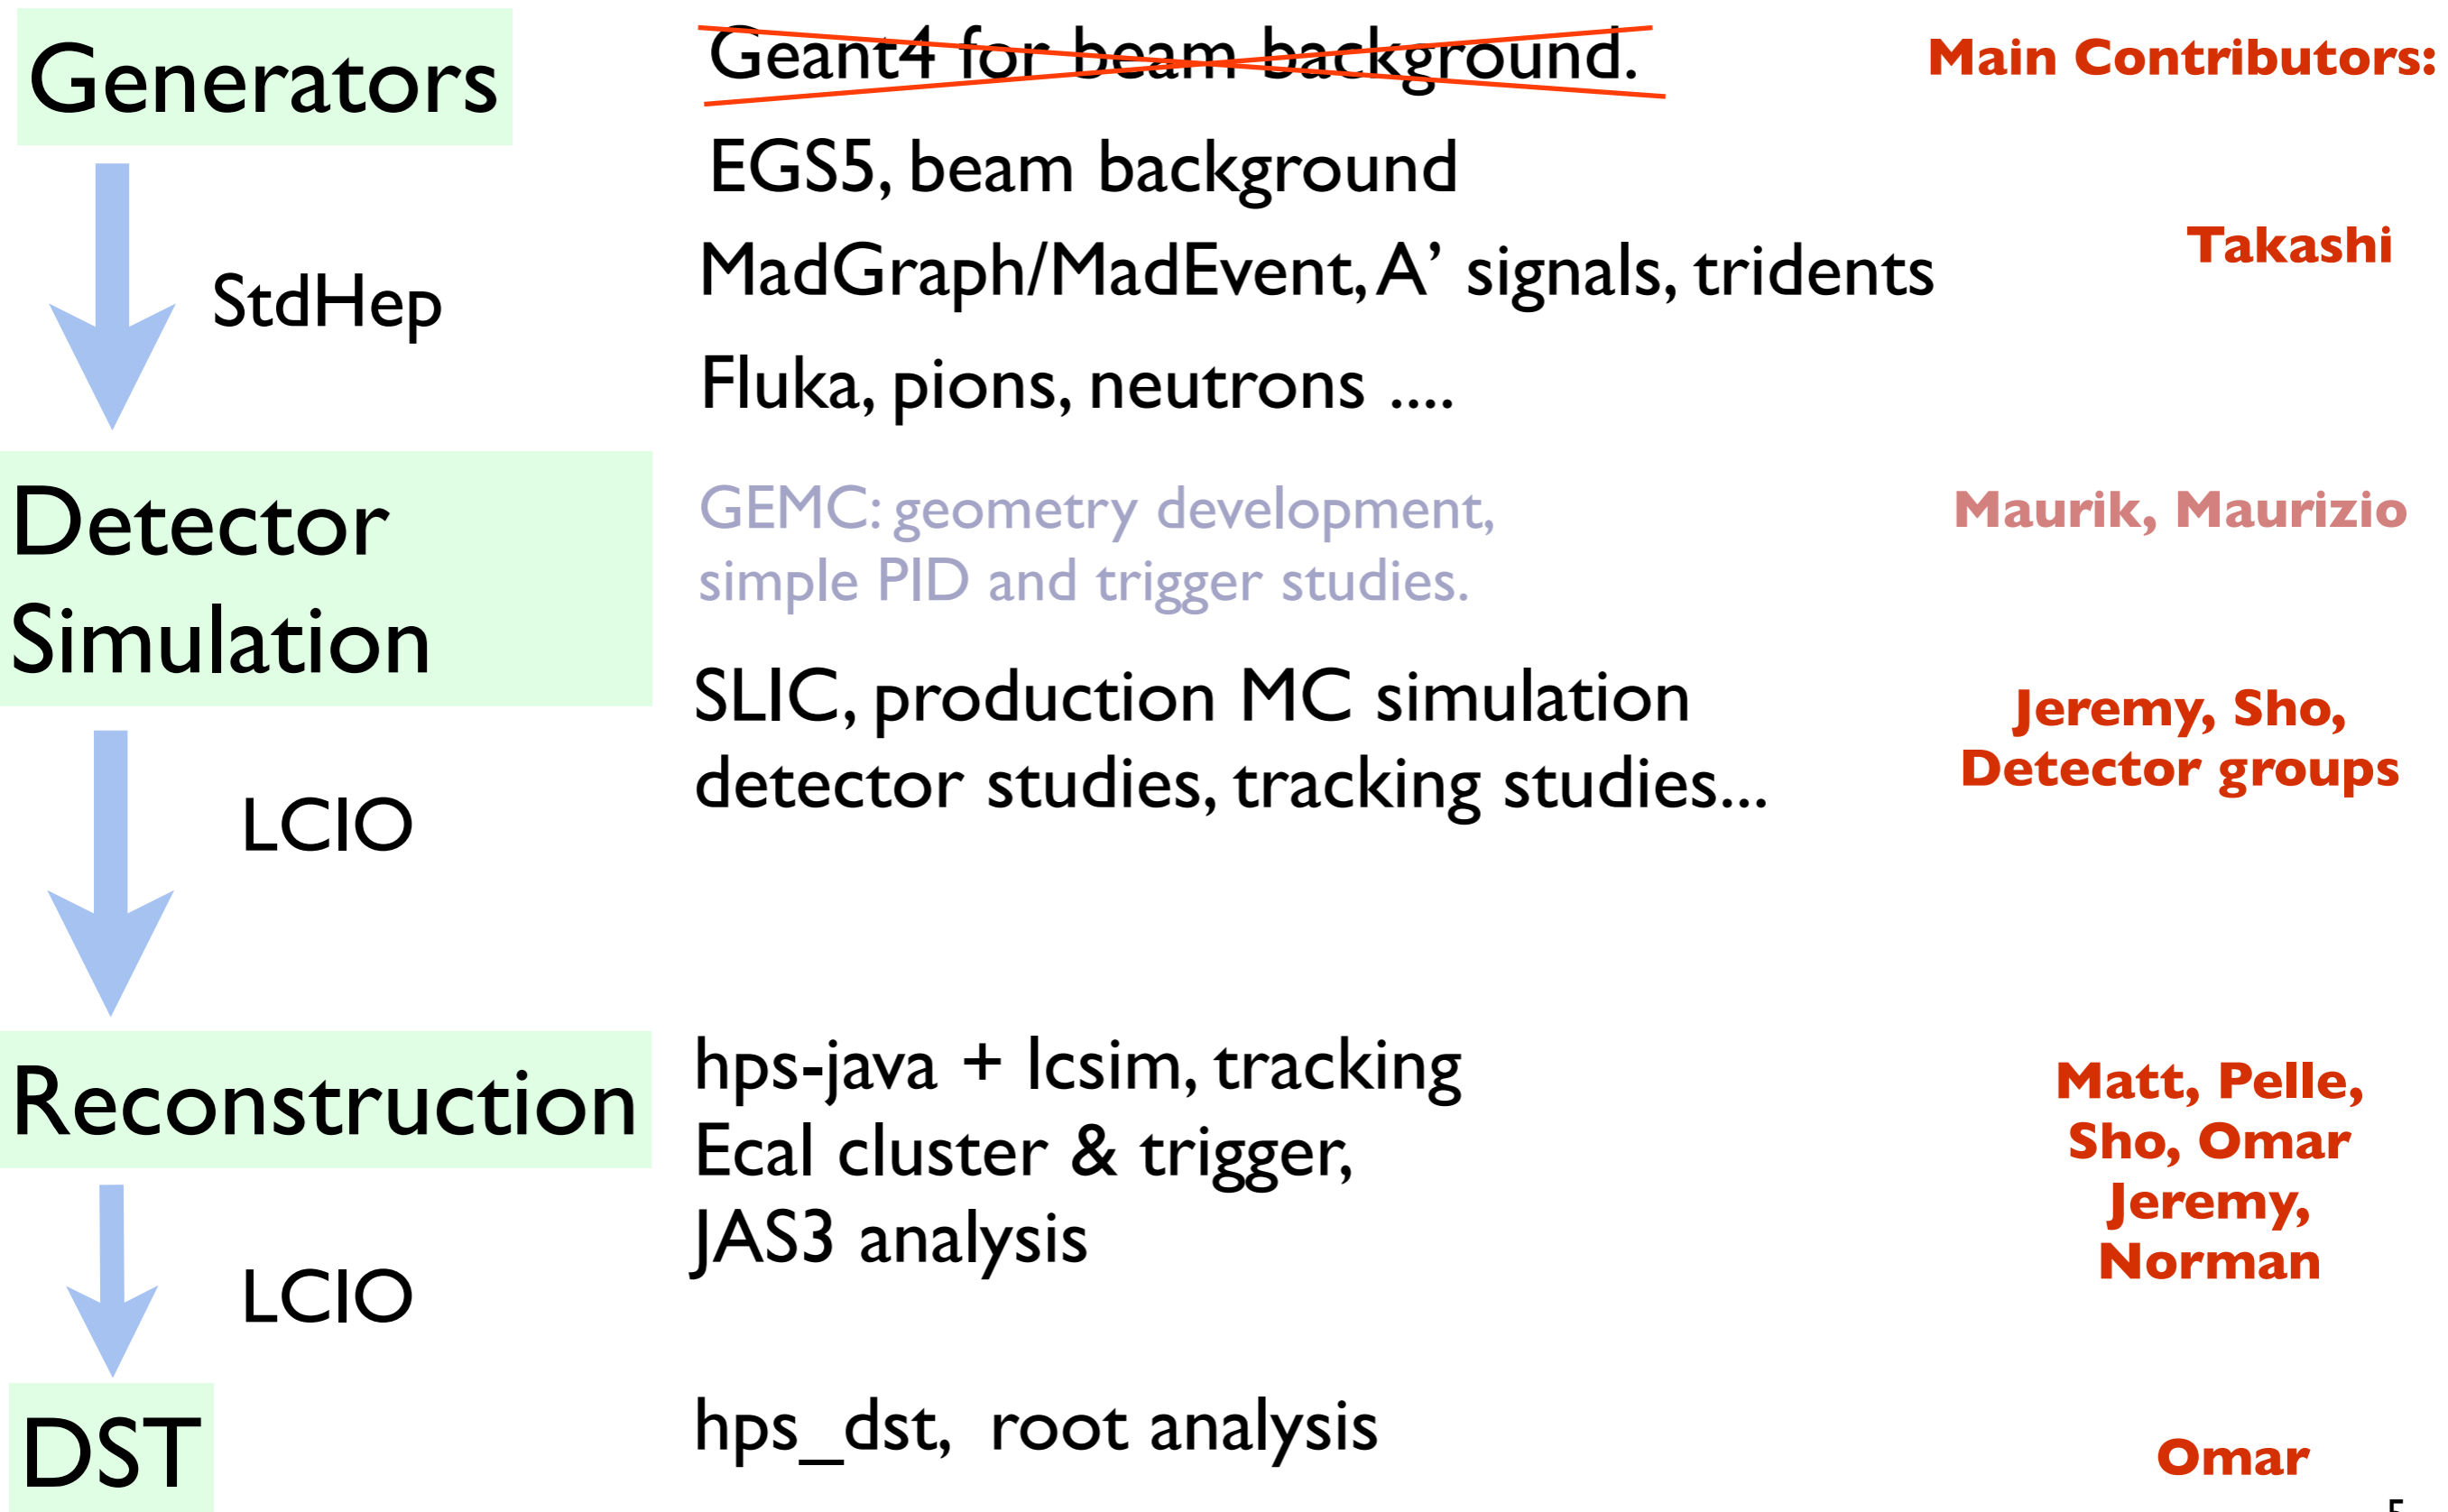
Generators

StdHep

Detector Simulation

LCIO

Reconstruction

LCIO

DST

~~Geant4 for beam background.~~

EGS5, beam background

MadGraph/MadEvent, A' signals, tridents

Fluka, pions, neutrons ....

GEMC: geometry development, simple PID and trigger studies.

SLIC, production MC simulation detector studies, tracking studies...

hps-java + lcsim, tracking
Ecal cluster & trigger,
JAS3 analysis

hps_dst, root analysis

Main Contributors:

Takashi

Maurik, Maurizio

Jeremy, Sho, Detector groups

Matt, Pelle, Sho, Omar Jeremy, Norman

Omar

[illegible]